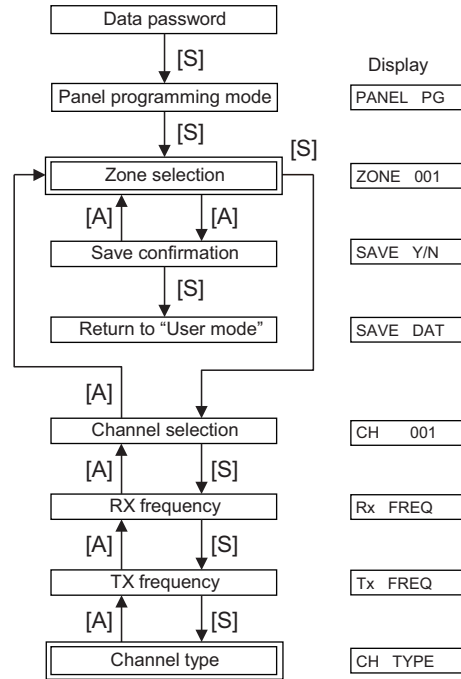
Data password

[S]

Display

Panel programming mode

PANEL PG

[S]

[S]

Zone selection

ZONE 001

[A]

[A]

Save confirmation

SAVE Y/N

[S]

Return to "User mode"

SAVE DAT

[A]

Channel selection

CH 001

[A]

[S]

RX frequency

Rx FREQ

[A]

[S]

TX frequency

Tx FREQ

[A]

[S]

Channel type

CH TYPE